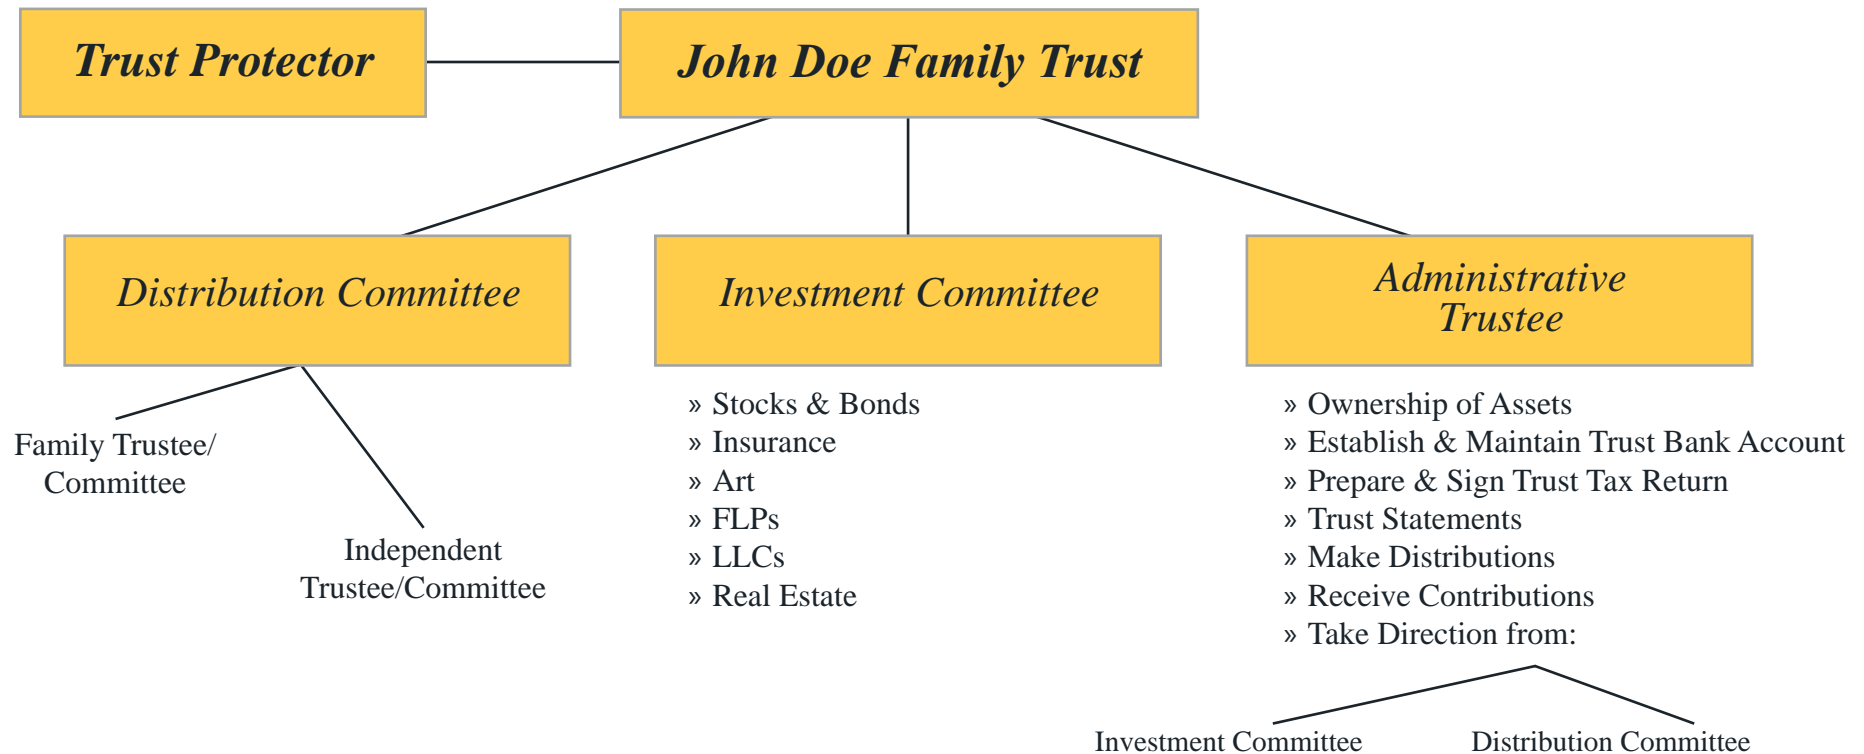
Trust Protector

John Doe Family Trust

Distribution Committee

Investment Committee

Administrative Trustee

Family Trustee/ Committee

Independent Trustee/Committee

» Stocks & Bonds
» Insurance
» Art
» FLPs
» LLCs
» Real Estate

» Ownership of Assets
» Establish & Maintain Trust Bank Account
» Prepare & Sign Trust Tax Return
» Trust Statements
» Make Distributions
» Receive Contributions
» Take Direction from:

Investment Committee

Distribution Committee